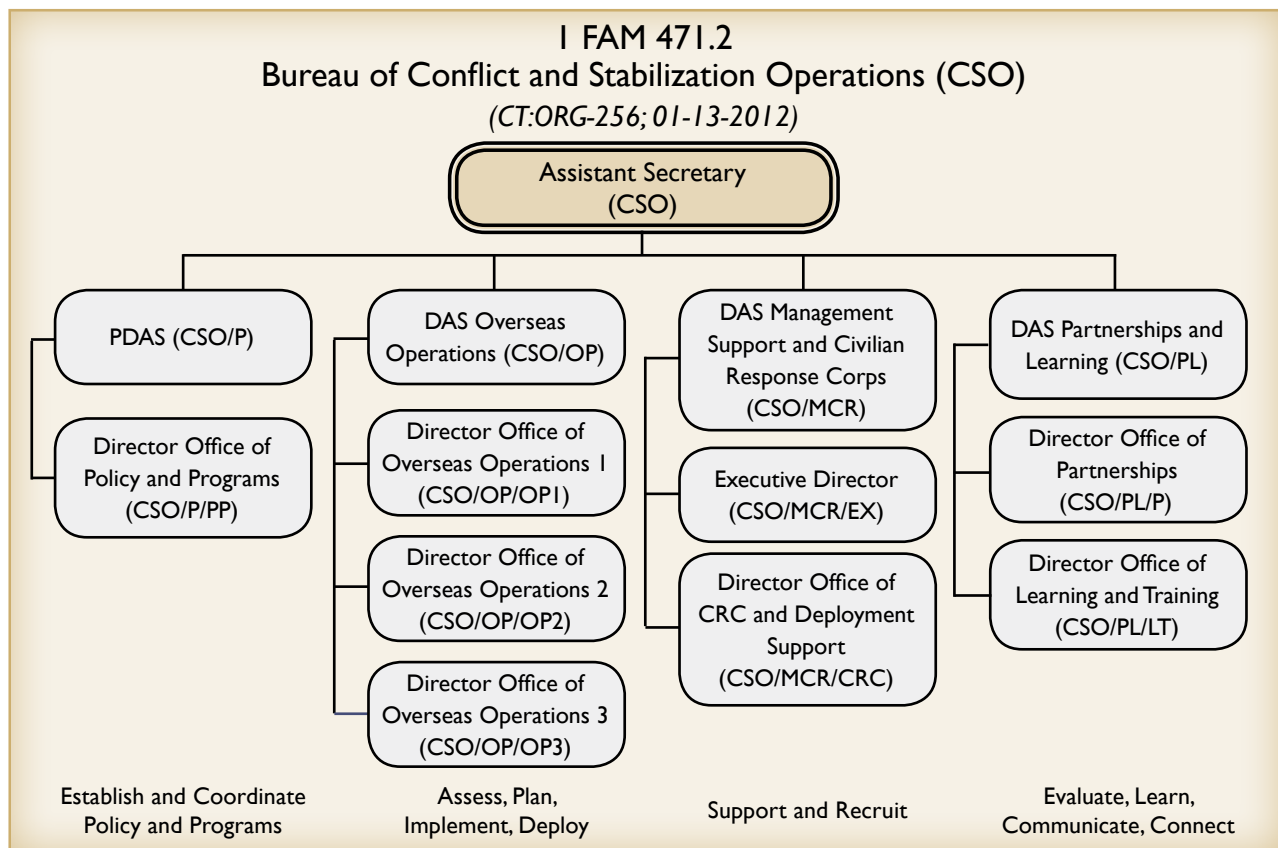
1 FAM 471.2
Bureau of Conflict and Stabilization Operations (CSO)
(CT:ORG-256; 01-13-2012)

Assistant Secretary (CSO)

PDAS (CSO/P)

Director Office of Policy and Programs (CSO/P/PP)

DAS Overseas Operations (CSO/OP)

Director Office of Overseas Operations 1 (CSO/OP/OP1)

Director Office of Overseas Operations 2 (CSO/OP/OP2)

Director Office of Overseas Operations 3 (CSO/OP/OP3)

DAS Management Support and Civilian Response Corps (CSO/MCR)

Executive Director (CSO/MCR/EX)

Director Office of CRC and Deployment Support (CSO/MCR/CRC)

DAS Partnerships and Learning (CSO/PL)

Director Office of Partnerships (CSO/PL/P)

Director Office of Learning and Training (CSO/PL/LT)

Establish and Coordinate Policy and Programs

Assess, Plan, Implement, Deploy

Support and Recruit

Evaluate, Learn, Communicate, Connect